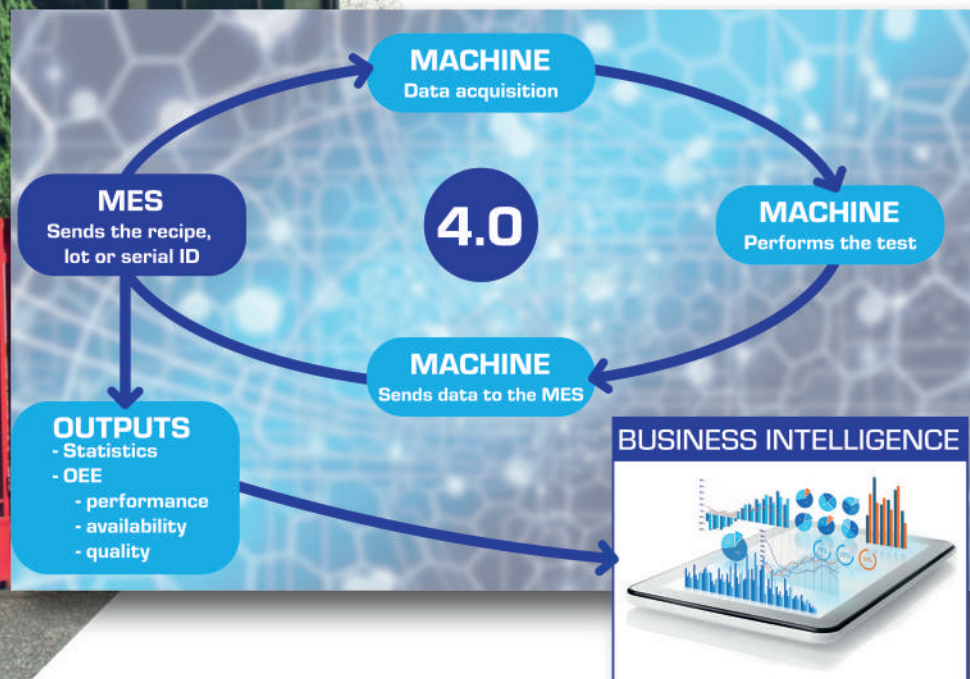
MACHINE
Data acquisition

MES
Sends the recipe, lot or serial ID

4.0

MACHINE
Performs the test

MACHINE
Sends data to the MES

OUTPUTS
- Statistics
- OEE
- performance
- availability
- quality

BUSINESS INTELLIGENCE